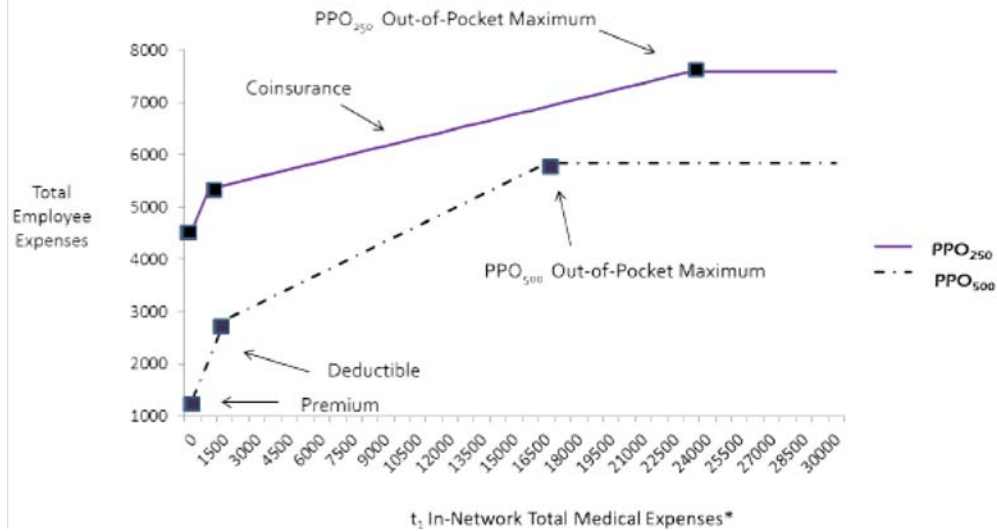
$PPO_{250}$ Out-of-Pocket Maximum

Coinsurance

Total Employee Expenses

8000
7000
6000
5000
4000
3000
2000
1000

$PPO_{500}$ Out-of-Pocket Maximum

Deductible

Premium

$PPO_{250}$
$PPO_{500}$

0
1500
3000
4500
6000
7500
9000
10500
12000
13500
15000
16500
18000
19500
21000
22500
24000
25500
27000
28500
30000

$t_1$ In-Network Total Medical Expenses*